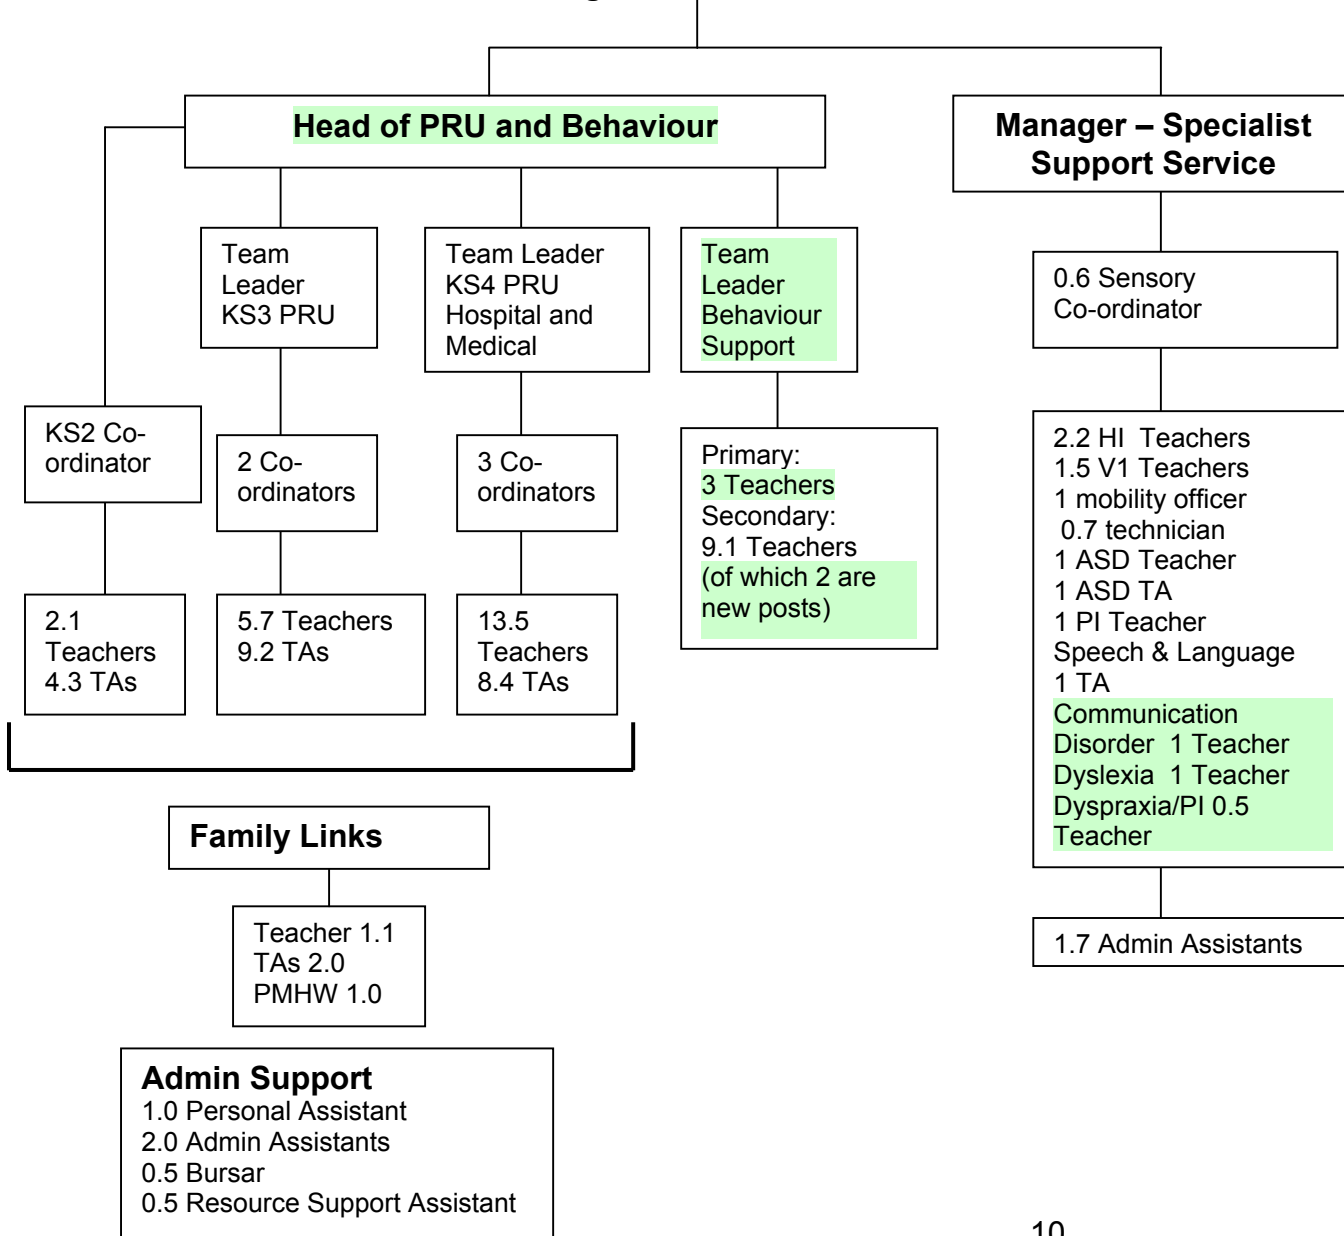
Head of PRU and Behaviour

Manager – Specialist Support Service

Team Leader KS3 PRU

Team Leader KS4 PRU Hospital and Medical

Team Leader Behaviour Support

0.6 Sensory Co-ordinator

KS2 Co-ordinator

2 Co-ordinators

3 Co-ordinators

Primary:
3 Teachers
Secondary:
9.1 Teachers
(of which 2 are new posts)

2.2 HI Teachers
1.5 V1 Teachers
1 mobility officer
0.7 technician
1 ASD Teacher
1 ASD TA
1 PI Teacher
Speech & Language
1 TA
Communication Disorder 1 Teacher
Dyslexia 1 Teacher
Dyspraxia/PI 0.5 Teacher

2.1 Teachers
4.3 TAs

5.7 Teachers
9.2 TAs

13.5 Teachers
8.4 TAs

Family Links

Teacher 1.1
TAs 2.0
PMHW 1.0

1.7 Admin Assistants

Admin Support
1.0 Personal Assistant
2.0 Admin Assistants
0.5 Bursar
0.5 Resource Support Assistant

10